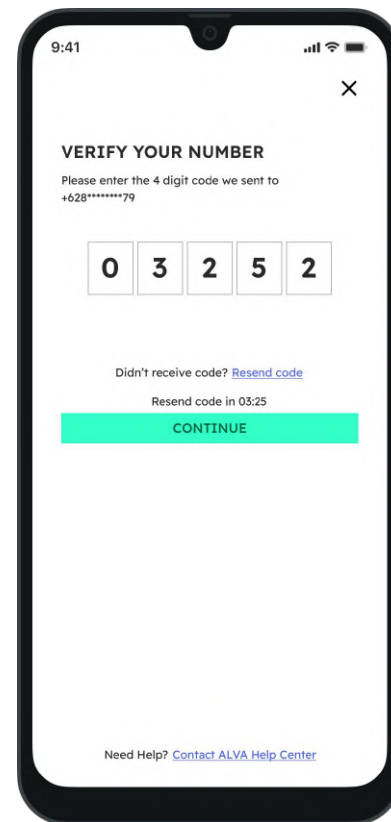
9:41

×

VERIFY YOUR NUMBER

Please enter the 4 digit code we sent to +628********79

| 0 | 3 | 2 | 5 | 2 |
|---|---|---|---|---|

Didn't receive code? Resend code

Resend code in 03:25

CONTINUE

Need Help? Contact ALVA Help Center